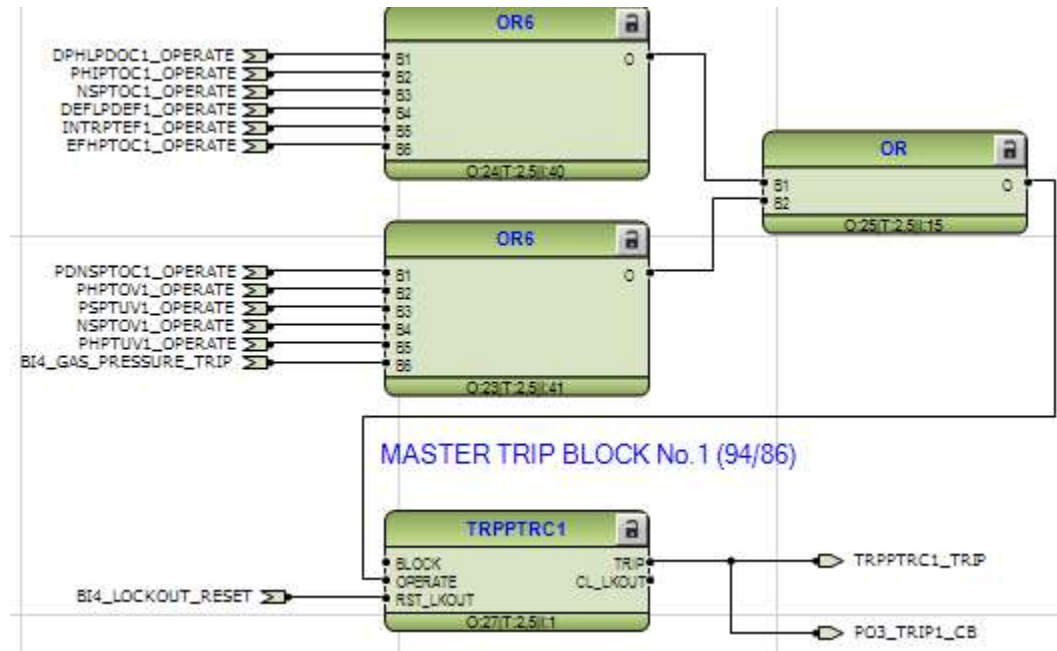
OR6

DPHLPDOC1_OPERATE
PHIPTOC1_OPERATE
NSPTOC1_OPERATE
DEFLPDEF1_OPERATE
INTRPTEF1_OPERATE
EFHPTOC1_OPERATE

B1
B2
B3
B4
B5
B6
O

O:24|T:2.5|I:40

OR

B1
B2
O

O:25|T:2.5|I:15

OR6

PDNSPTOC1_OPERATE
PHPTOV1_OPERATE
PSPTUV1_OPERATE
NSPTOV1_OPERATE
PHPTUV1_OPERATE
BI4_GAS_PRESSURE_TRIP

B1
B2
B3
B4
B5
B6
O

O:23|T:2.5|I:41

MASTER TRIP BLOCK No.1 (94/86)

TRPPTRC1

BLOCK
OPERATE
RST_LKOUT
TRIP
CL_LKOUT

BI4_LOCKOUT_RESET

O:27|T:2.5|I:1

TRPPTRC1_TRIP

PO3_TRIP1_CB